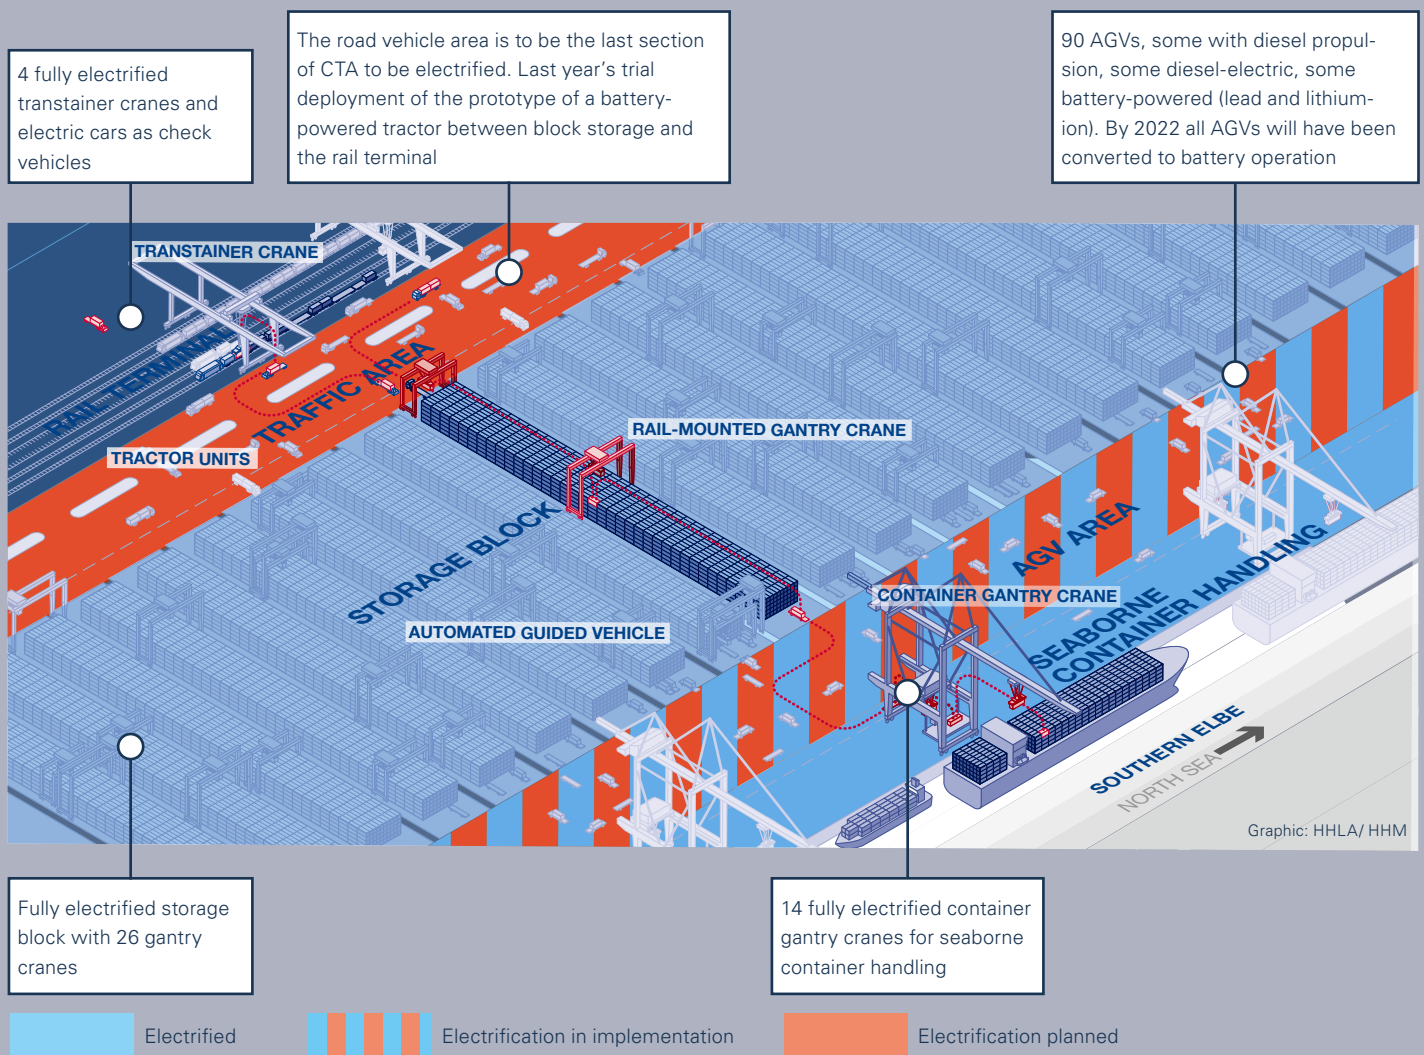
4 fully electrified transtainer cranes and electric cars as check vehicles

The road vehicle area is to be the last section of CTA to be electrified. Last year's trial deployment of the prototype of a battery-powered tractor between block storage and the rail terminal

90 AGVs, some with diesel propulsion, some diesel-electric, some battery-powered (lead and lithium-ion). By 2022 all AGVs will have been converted to battery operation

TRANSTAINER CRANE

RAIL TERMINAL

TRAFFIC AREA

TRACTOR UNITS

RAIL-MOUNTED GANTRY CRANE

STORAGE BLOCK

AGV AREA

CONTAINER GANTRY CRANE

SEABORNE CONTAINER HANDLING

AUTOMATED GUIDED VEHICLE

SOUTHERN ELBE

NORTH SEA

Graphic: HHLA/ HHM

Fully electrified storage block with 26 gantry cranes

14 fully electrified container gantry cranes for seaborne container handling

Electrified

Electrification in implementation

Electrification planned